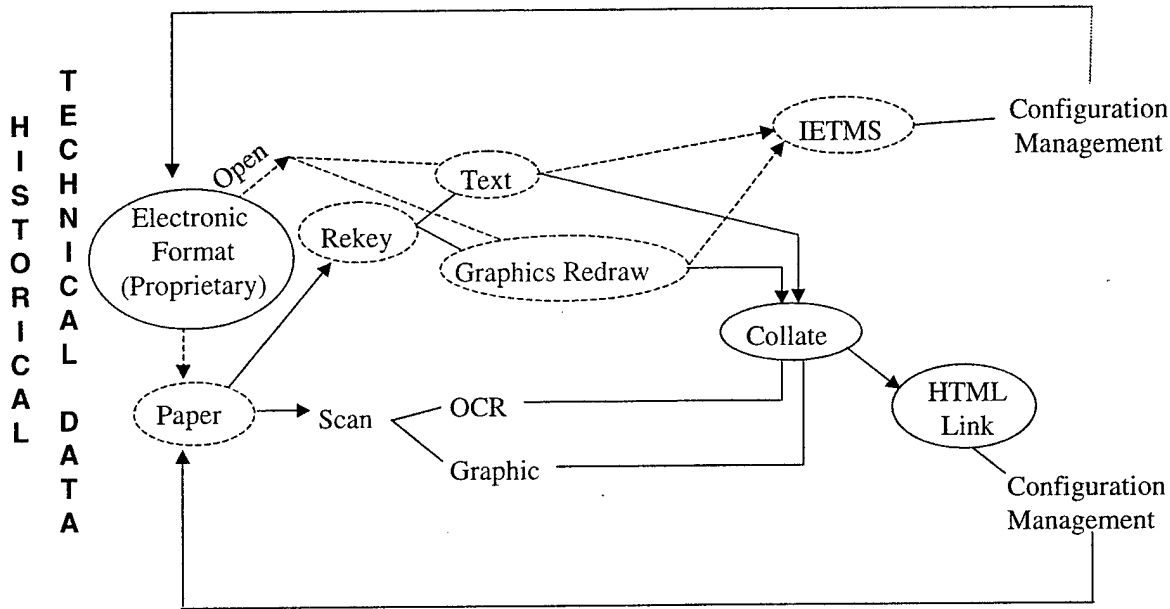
HISTORICAL

TECHNICAL DATA

Electronic Format (Proprietary)

Open

Text

IETMS

Configuration Management

Rekey

Graphics Redraw

Collate

Paper

Scan

OCR

Graphic

HTML Link

Configuration Management